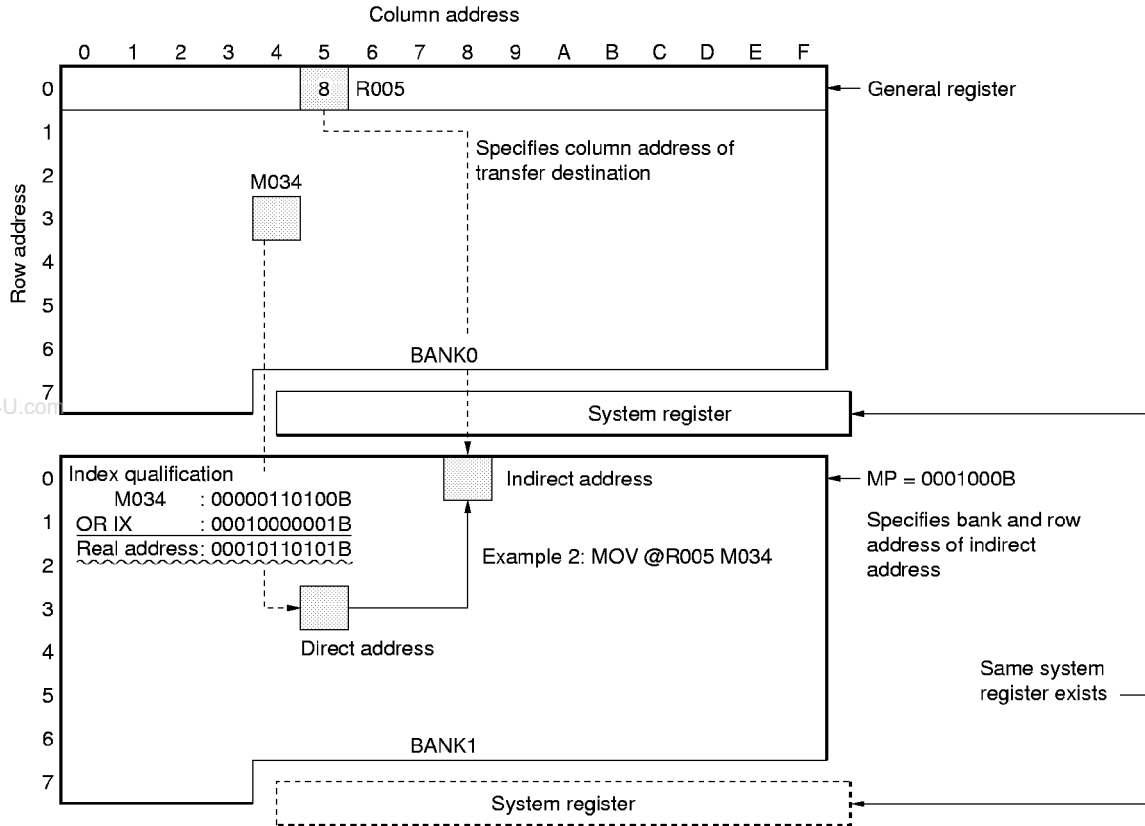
Column address

0 1 2 3 4 5 6 7 8 9 A B C D E F

Row address

0
8 R005
General register

1
Specifies column address of transfer destination

2
M034

3

4

5

6
BANK0

7

System register

0
Index qualification
M034 : 00000110100B
OR IX : 00010000001B
Real address: 00010110101B

Indirect address

MP = 0001000B

Specifies bank and row address of indirect address

1

2
Example 2: MOV @R005 M034

3

Direct address

4

5
Same system register exists

6
BANK1

7

System register